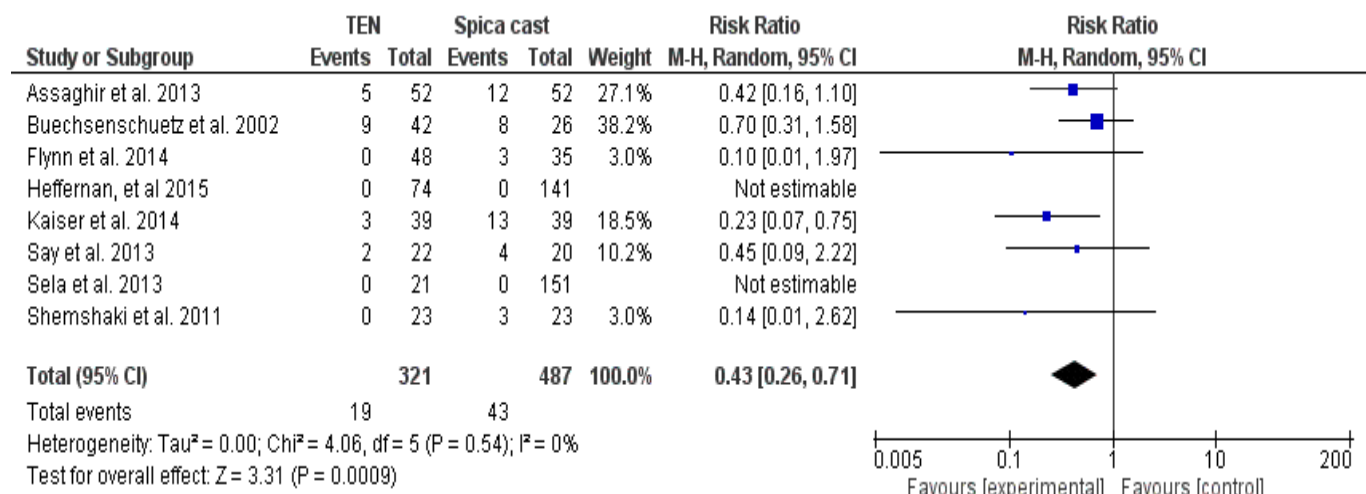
| Study or Subgroup | TEN Events | TEN Total | Spica cast Events | Spica cast Total | Weight | Risk Ratio M-H, Random, 95% CI |
|---|---|---|---|---|---|---|
| Assaghir et al. 2013 | 5 | 52 | 12 | 52 | 27.1% | 0.42 [0.16, 1.10] |
| Buechsenschuetz et al. 2002 | 9 | 42 | 8 | 26 | 38.2% | 0.70 [0.31, 1.58] |
| Flynn et al. 2014 | 0 | 48 | 3 | 35 | 3.0% | 0.10 [0.01, 1.97] |
| Heffernan, et al 2015 | 0 | 74 | 0 | 141 | | Not estimable |
| Kaiser et al. 2014 | 3 | 39 | 13 | 39 | 18.5% | 0.23 [0.07, 0.75] |
| Say et al. 2013 | 2 | 22 | 4 | 20 | 10.2% | 0.45 [0.09, 2.22] |
| Sela et al. 2013 | 0 | 21 | 0 | 151 | | Not estimable |
| Shemshaki et al. 2011 | 0 | 23 | 3 | 23 | 3.0% | 0.14 [0.01, 2.62] |
| Total (95% CI) | | 321 | | 487 | 100.0% | 0.43 [0.26, 0.71] |
| Total events | 19 | | 43 | | | |

Heterogeneity: Tau² = 0.00; Chi² = 4.06, df = 5 (P = 0.54); I² = 0%
Test for overall effect: Z = 3.31 (P = 0.0009)

Risk Ratio
M-H, Random, 95% CI

0.005 0.1 1 10 200
Favours [experimental] Favours [control]